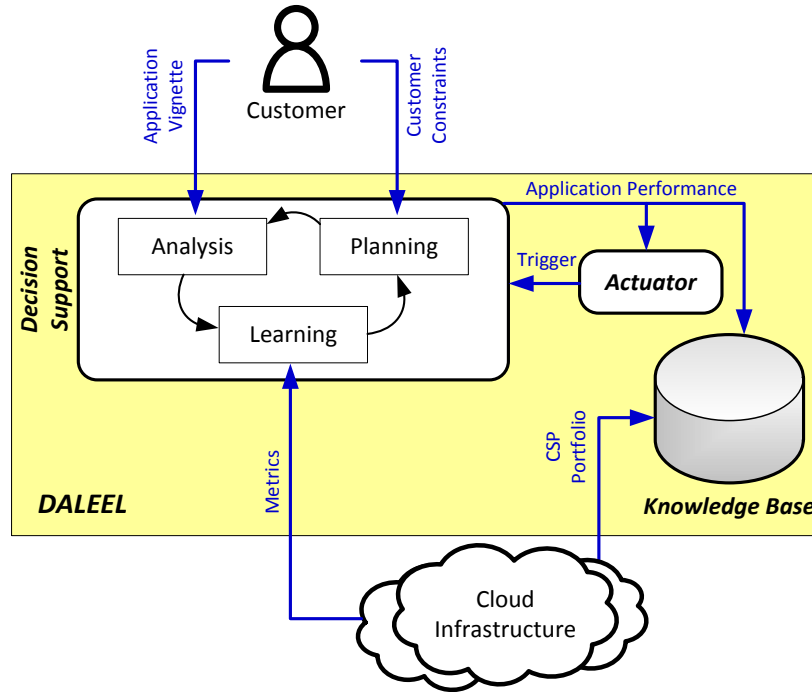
Application Vignette

Customer

Customer Constraints

Application Performance

Decision Support

Analysis

Planning

Learning

Trigger

Actuator

Metrics

CSP Portfolio

DALEEL

Knowledge Base

Cloud Infrastructure